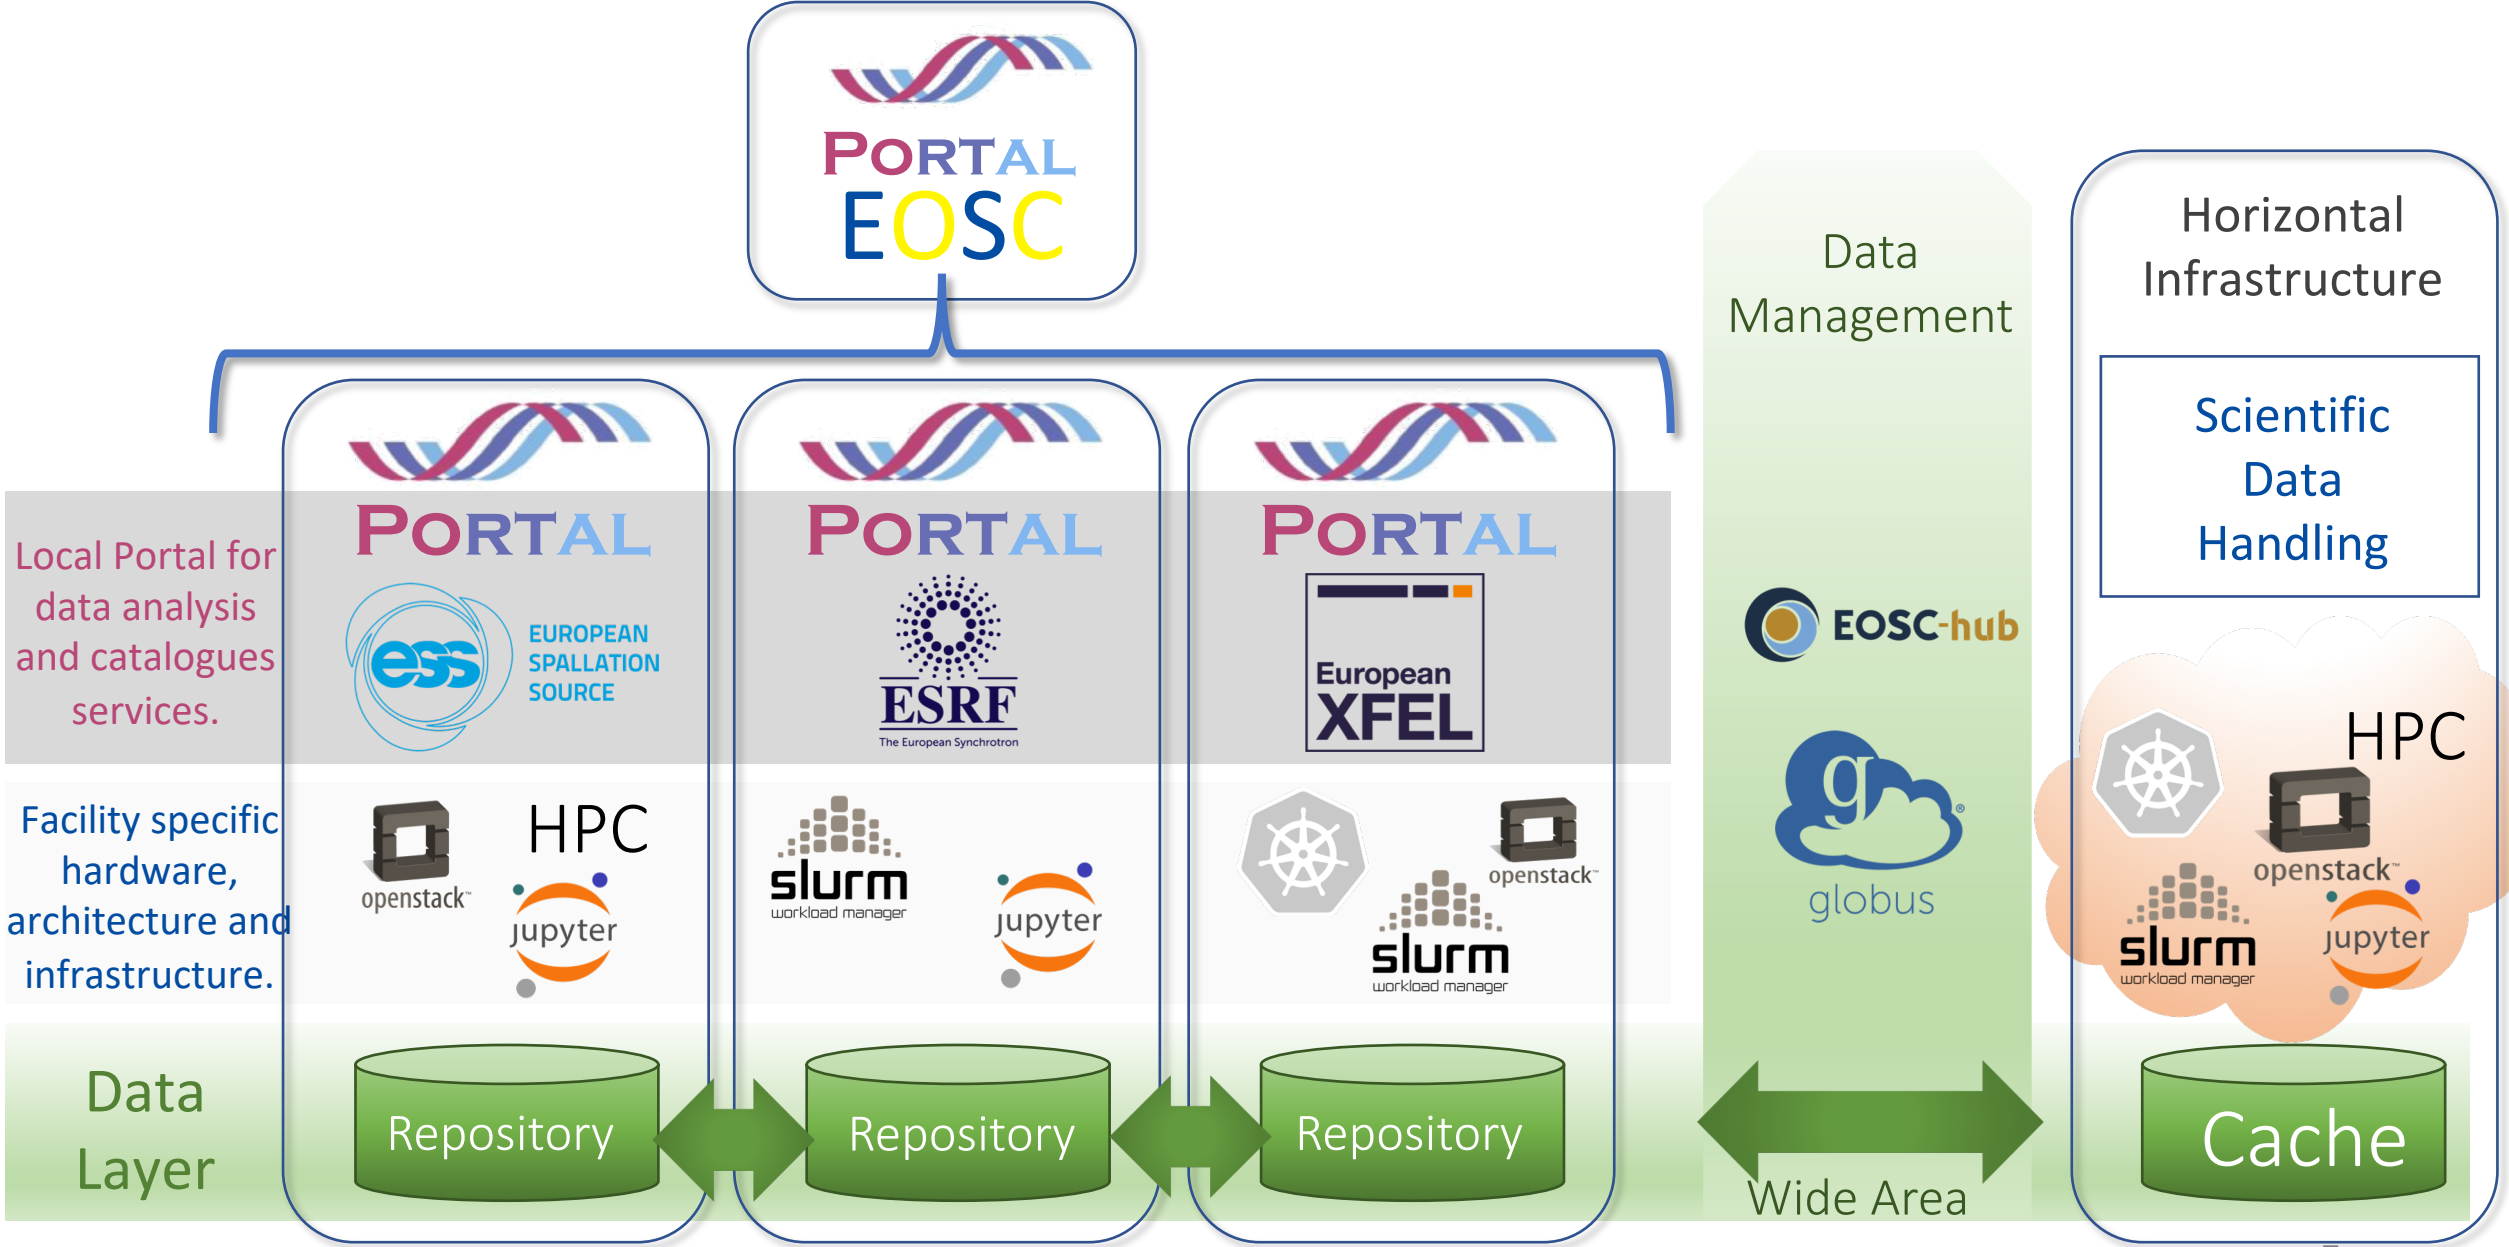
PORTAL
EOSC

Data Management

Horizontal Infrastructure

Scientific Data Handling

Local Portal for data analysis and catalogues services.

PORTAL
ess EUROPEAN SPALLATION SOURCE

PORTAL
ESRF
The European Synchrotron

PORTAL
European XFEL

EOSC-hub

globus

HPC

Facility specific hardware, architecture and infrastructure.

openstack
HPC
jupyter

slurm
workload manager
jupyter

openstack
slurm
workload manager

openstack
slurm
workload manager
jupyter

Data Layer

Repository

Repository

Repository

Wide Area

Cache